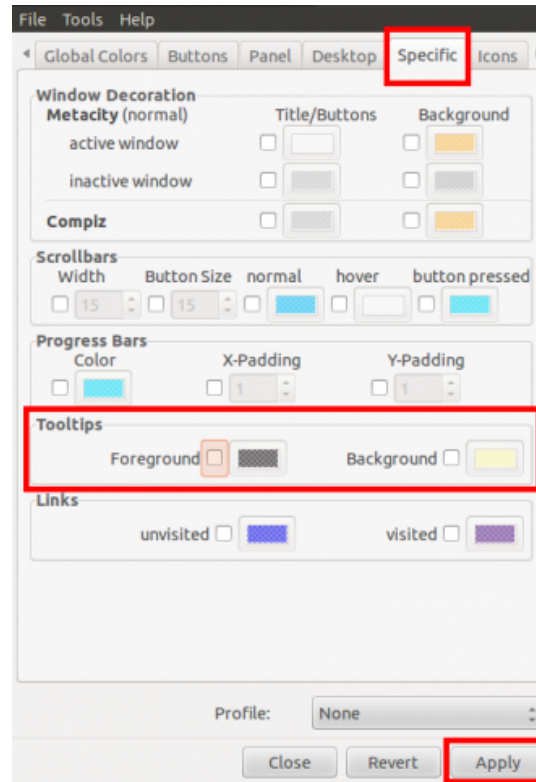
File Tools Help

Global Colors | Buttons | Panel | Desktop | Specific | Icons

Window Decoration
Metacity (normal) Title/Buttons Background
active window
inactive window
Compiz

Scrollbars
Width Button Size normal hover button pressed
15 15

Progress Bars
Color X-Padding Y-Padding
1 1

Tooltips
Foreground Background

Links
unvisited visited

Profile: None

Close Revert Apply